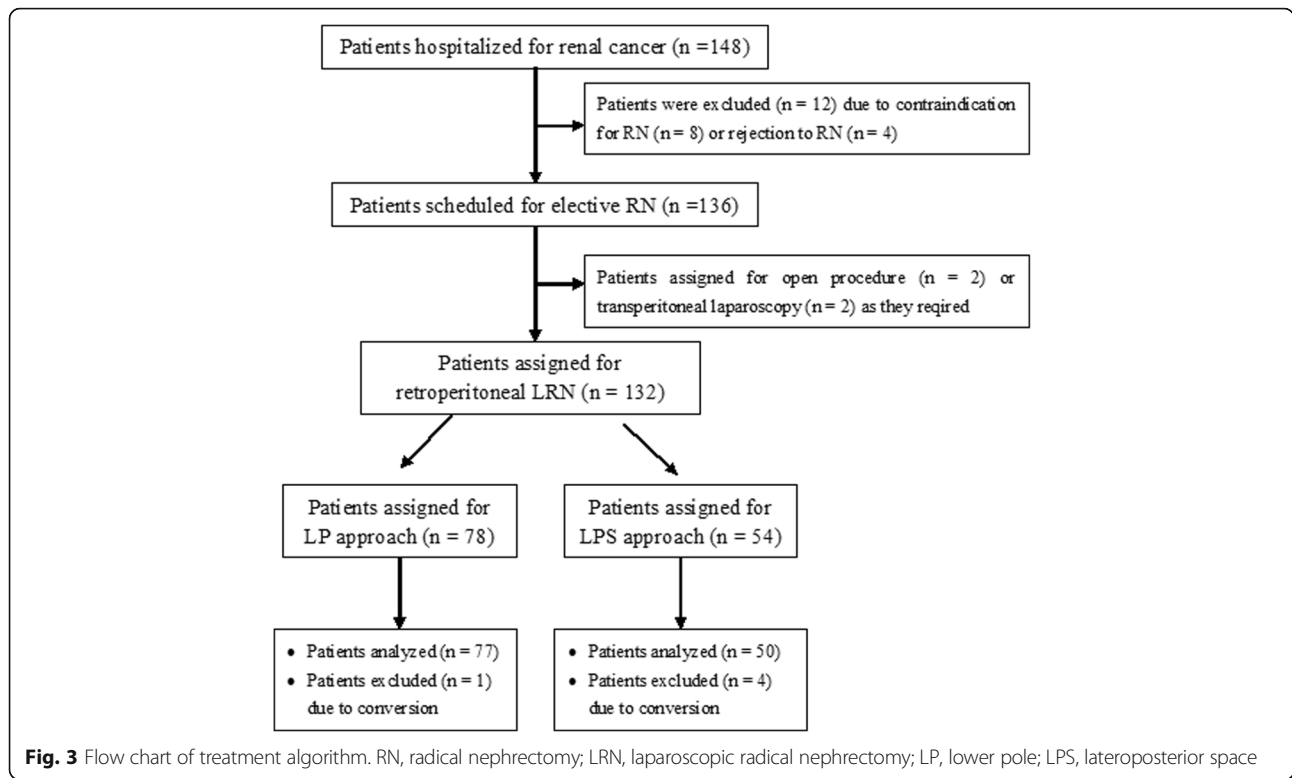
Patients hospitalized for renal cancer (n =148)

Patients were excluded (n = 12) due to contraindication for RN (n = 8) or rejection to RN (n = 4)

Patients scheduled for elective RN (n =136)

Patients assigned for open procedure (n = 2) or transperitoneal laparoscopy (n = 2) as they reqired

Patients assigned for retroperitoneal LRN (n = 132)

Patients assigned for LP approach (n = 78)

Patients assigned for LPS approach (n = 54)

- Patients analyzed (n = 77)
- Patients excluded (n = 1) due to conversion

- Patients analyzed (n = 50)
- Patients excluded (n = 4) due to conversion

**Fig. 3** Flow chart of treatment algorithm. RN, radical nephrectomy; LRN, laparoscopic radical nephrectomy; LP, lower pole; LPS, lateroposterior space